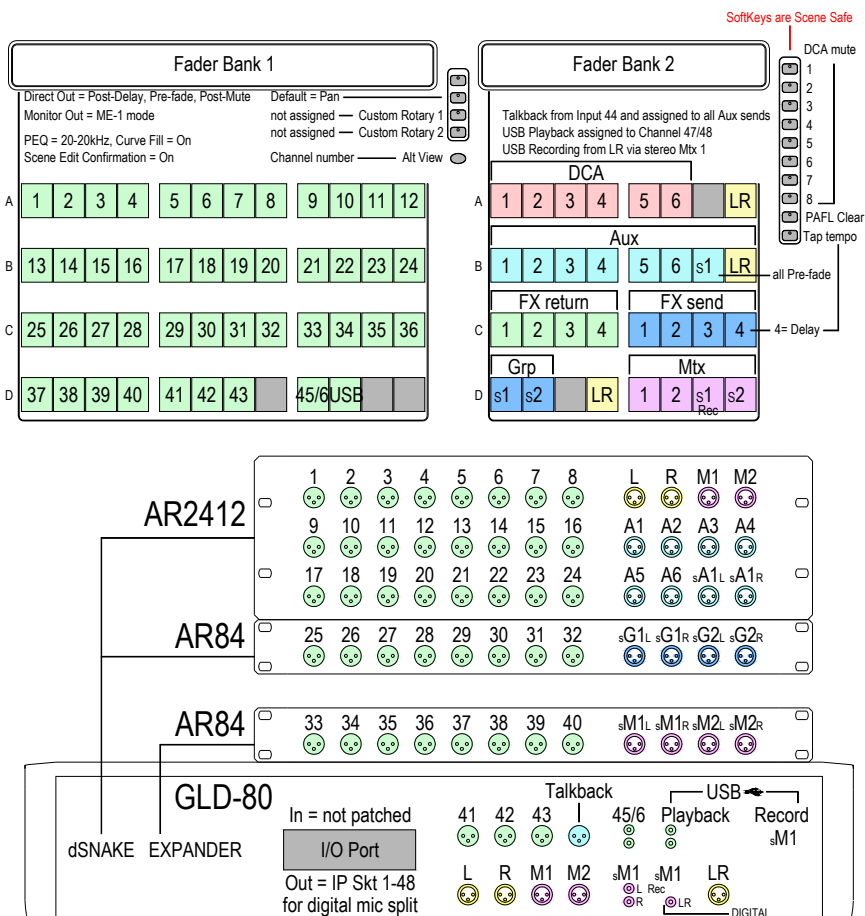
SoftKeys are Scene Safe

Fader Bank 1

Direct Out = Post-Delay, Pre-fade, Post-Mute
Monitor Out = ME-1 mode
PEQ = 20-20kHz, Curve Fill = On
Scene Edit Confirmation = On

Default = Pan
not assigned — Custom Rotary 1
not assigned — Custom Rotary 2
Channel number — Alt View

| | | | | | | | | | | | | |
|---|---|---|---|---|---|---|---|---|---|---|---|---|
| A | 1 | 2 | 3 | 4 | 5 | 6 | 7 | 8 | 9 | 10 | 11 | 12 |
| B | 13 | 14 | 15 | 16 | 17 | 18 | 19 | 20 | 21 | 22 | 23 | 24 |
| C | 25 | 26 | 27 | 28 | 29 | 30 | 31 | 32 | 33 | 34 | 35 | 36 |
| D | 37 | 38 | 39 | 40 | 41 | 42 | 43 | | 45/6 | USB | | |

Fader Bank 2

Talkback from Input 44 and assigned to all Aux sends
USB Playback assigned to Channel 47/48
USB Recording from LR via stereo Mtx 1

DCA
A 1 2 3 4 5 6 LR
Aux
B 1 2 3 4 5 6 s1 LR — all Pre-fade
FX return FX send
C 1 2 3 4 1 2 3 4 — 4= Delay
Grp Mtx
D s1 s2 LR 1 2 s1 Rec s2

DCA mute
1
2
3
4
5
6
7
8
PAFL Clear
Tap tempo

AR2412
1 2 3 4 5 6 7 8 L R M1 M2
9 10 11 12 13 14 15 16 A1 A2 A3 A4
17 18 19 20 21 22 23 24 A5 A6 sA1L sA1R

AR84
25 26 27 28 29 30 31 32 sG1L sG1R sG2L sG2R

AR84
33 34 35 36 37 38 39 40 sM1L sM1R sM2L sM2R

GLD-80
dSNAKE EXPANDER
In = not patched
I/O Port
Out = IP Skt 1-48 for digital mic split
Talkback
41 42 43 45/6
USB
Playback Record sM1
L R M1 M2 sM1 L R sM1 Rec LR LR
DIGITAL